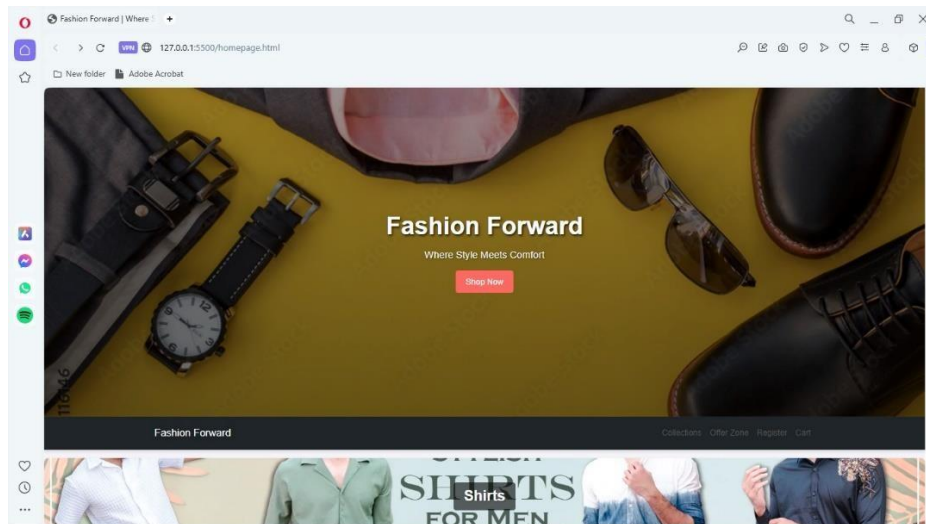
Fashion Forward | Where

VPN 127.0.0.1:5500/homepage.html

New folder Adobe Acrobat

Fashion Forward

Where Style Meets Comfort

Shop Now

Fashion Forward

Collections Offer Zone Register Cart

SHIRTS

Shirts

FOR MEN